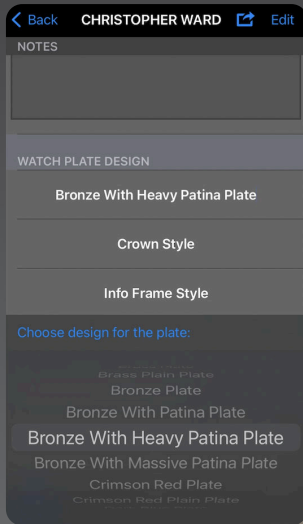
Back CHRISTOPHER WARD Edit

NOTES

WATCH PLATE DESIGN

Bronze With Heavy Patina Plate

Crown Style

Info Frame Style

Choose design for the plate:

Brass Plain Plate
Bronze Plate
Bronze With Patina Plate
Bronze With Heavy Patina Plate
Bronze With Massive Patina Plate
Crimson Red Plate
Crimson Red Plain Plate